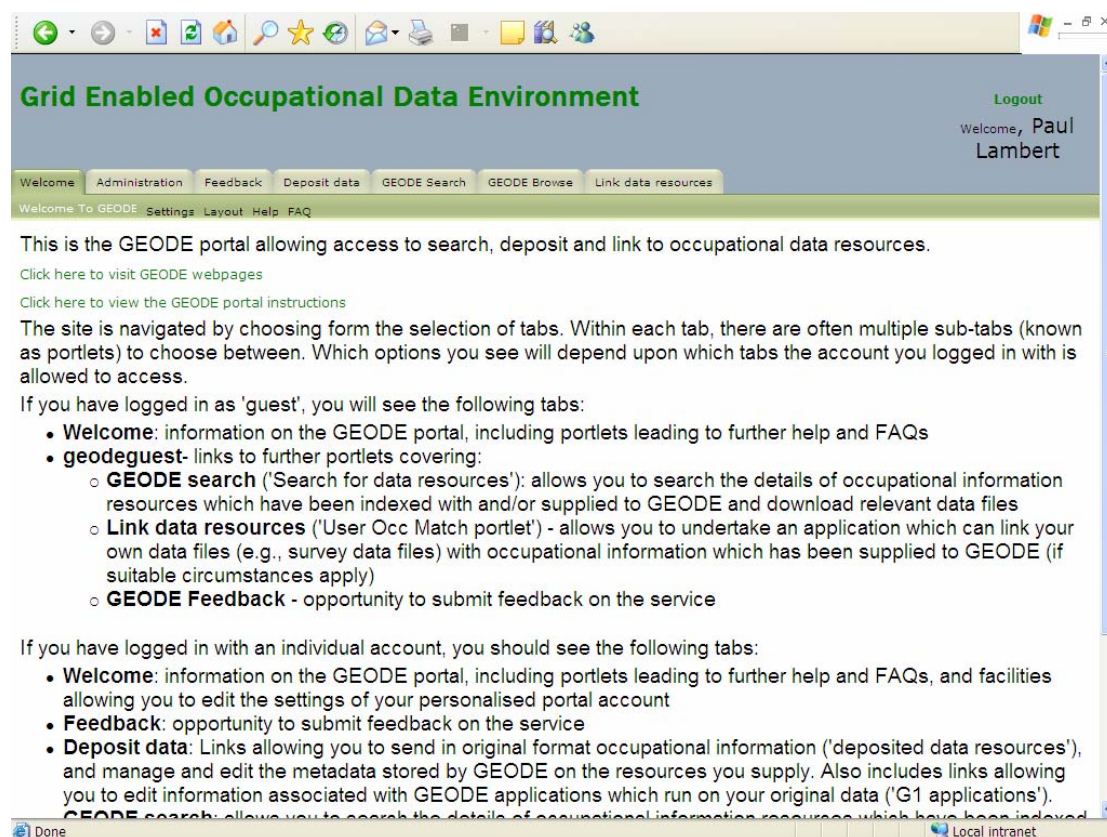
Grid Enabled Occupational Data Environment

Logout

Welcome, Paul Lambert

Welcome | Administration | Feedback | Deposit data | GEODE Search | GEODE Browse | Link data resources

Welcome To GEODE Settings Layout Help FAQ

This is the GEODE portal allowing access to search, deposit and link to occupational data resources.

Click here to visit GEODE webpages

Click here to view the GEODE portal instructions

The site is navigated by choosing form the selection of tabs. Within each tab, there are often multiple sub-tabs (known as portlets) to choose between. Which options you see will depend upon which tabs the account you logged in with is allowed to access.

If you have logged in as 'guest', you will see the following tabs:

- **Welcome**: information on the GEODE portal, including portlets leading to further help and FAQs
- **geodeguest**- links to further portlets covering:
  - **GEODE search** ('Search for data resources'): allows you to search the details of occupational information resources which have been indexed with and/or supplied to GEODE and download relevant data files
  - **Link data resources** ('User Occ Match portlet') - allows you to undertake an application which can link your own data files (e.g., survey data files) with occupational information which has been supplied to GEODE (if suitable circumstances apply)
  - **GEODE Feedback** - opportunity to submit feedback on the service

If you have logged in with an individual account, you should see the following tabs:

- **Welcome**: information on the GEODE portal, including portlets leading to further help and FAQs, and facilities allowing you to edit the settings of your personalised portal account
- **Feedback**: opportunity to submit feedback on the service
- **Deposit data**: Links allowing you to send in original format occupational information ('deposited data resources'), and manage and edit the metadata stored by GEODE on the resources you supply. Also includes links allowing you to edit information associated with GEODE applications which run on your original data ('G1 applications').
- **GEODE search**: allows you to search the details of occupational information resources which have been indexed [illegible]

Done

Local intranet